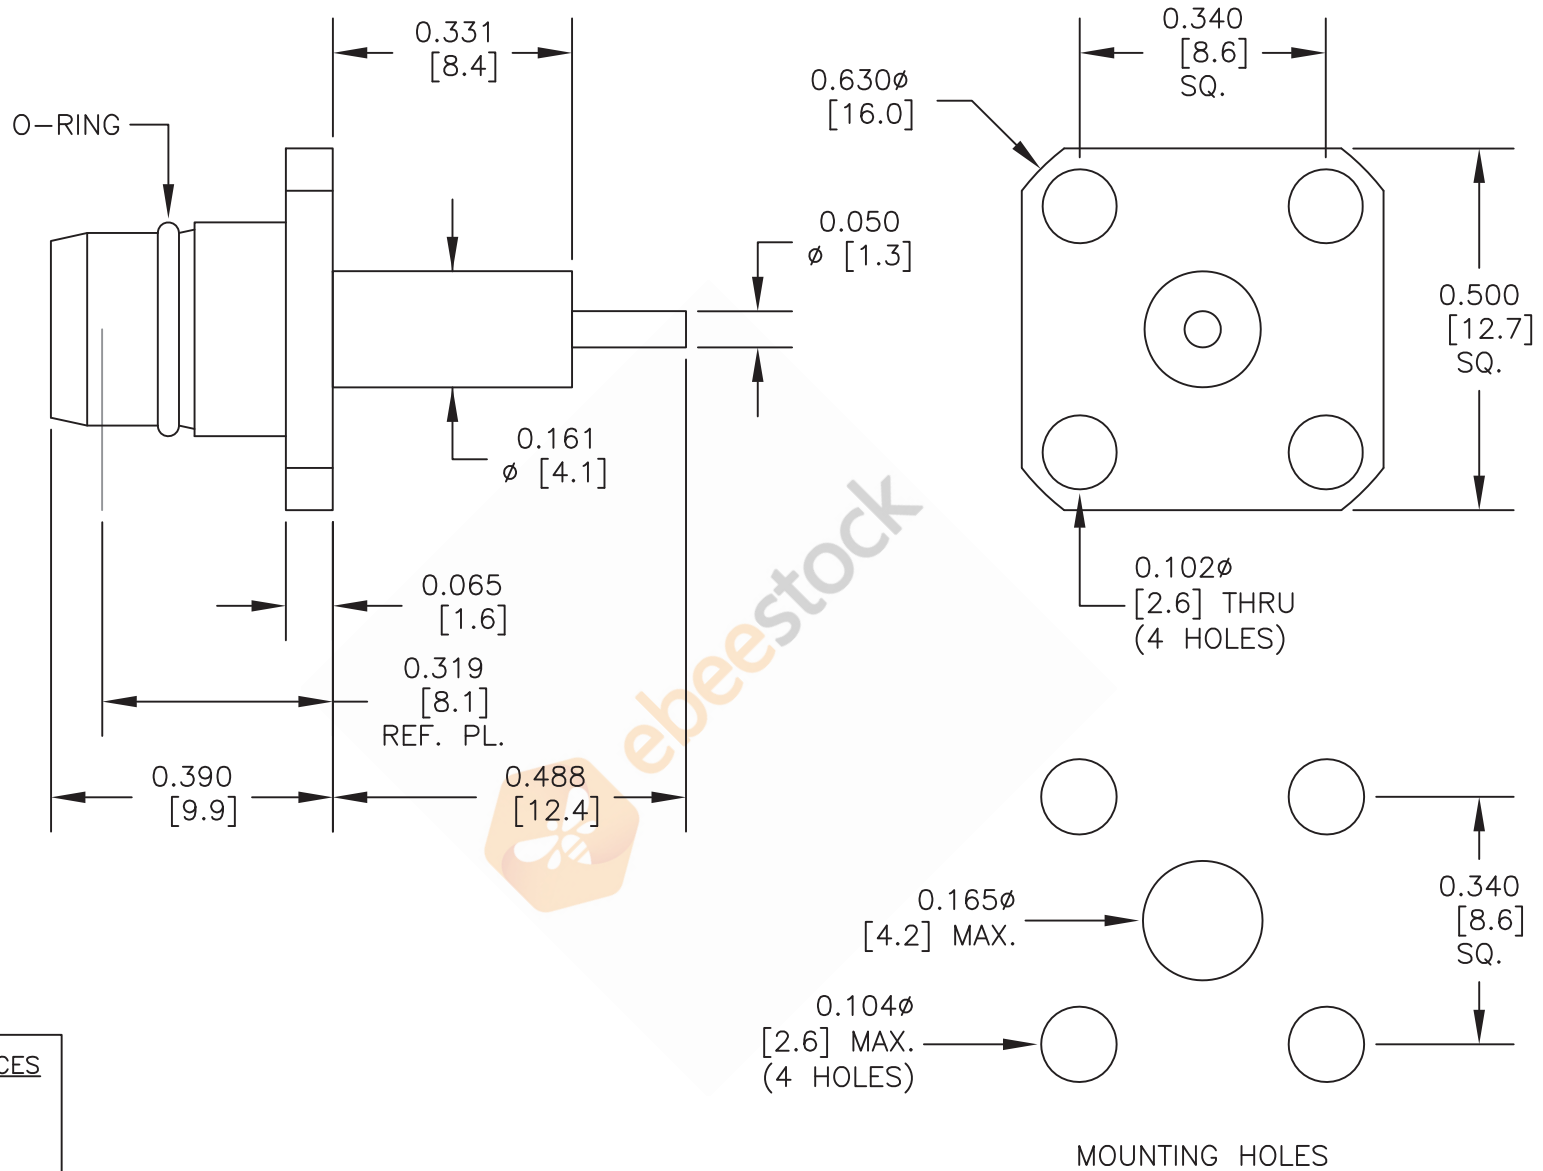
0.331
[8.4]

O–RING

0.050
ø [1.3]

0.161
ø [4.1]

0.065
[1.6]

0.319
[8.1]
REF. PL.

0.390
[9.9]

0.488
[12.4]

0.340
[8.6]
SQ.

0.630ø
[16.0]

0.500
[12.7]
SQ.

0.102ø
[2.6] THRU
(4 HOLES)

ebeestock

0.165ø
[4.2] MAX.

0.340
[8.6]
SQ.

0.104ø
[2.6] MAX.
(4 HOLES)

MOUNTING HOLES

CES